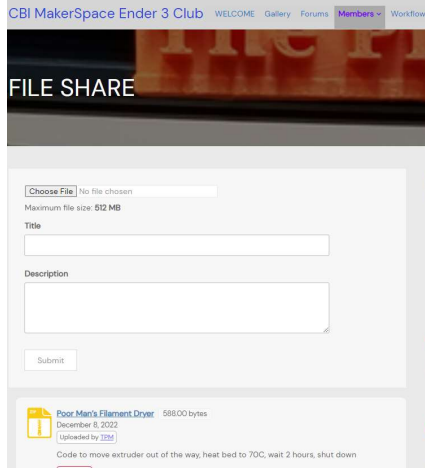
CBI MakerSpace Ender 3 Club WELCOME Gallery Forums Members Workflow

FILE SHARE

Choose File No file chosen
Maximum file size: 512 MB

Title

Description

Submit

Poor Man's Filament Dryer 588.00 bytes
December 8, 2022
Uploaded by TPM
Code to move extruder out of the way, heat bed to 70C, wait 2 hours, shut down